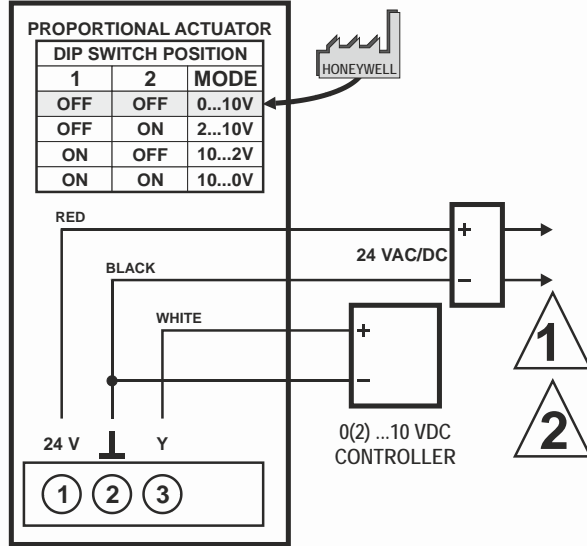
PROPORTIONAL ACTUATOR

DIP SWITCH POSITION

| 1 | 2 | MODE |
|---|---|---|
| OFF | OFF | 0...10V |
| OFF | ON | 2...10V |
| ON | OFF | 10...2V |
| ON | ON | 10...0V |

HONEYWELL

RED

BLACK

WHITE

+

24 VAC/DC

–

+

–

1

2

24 V

⊥

Y

0(2) ...10 VDC CONTROLLER

1 2 3